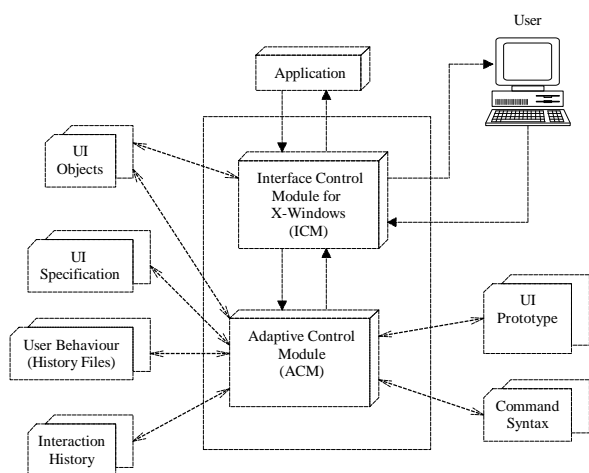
User

Application

UI Objects

Interface Control Module for X-Windows (ICM)

UI Specification

UI Prototype

User Behaviour (History Files)

Adaptive Control Module (ACM)

Command Syntax

Interaction History